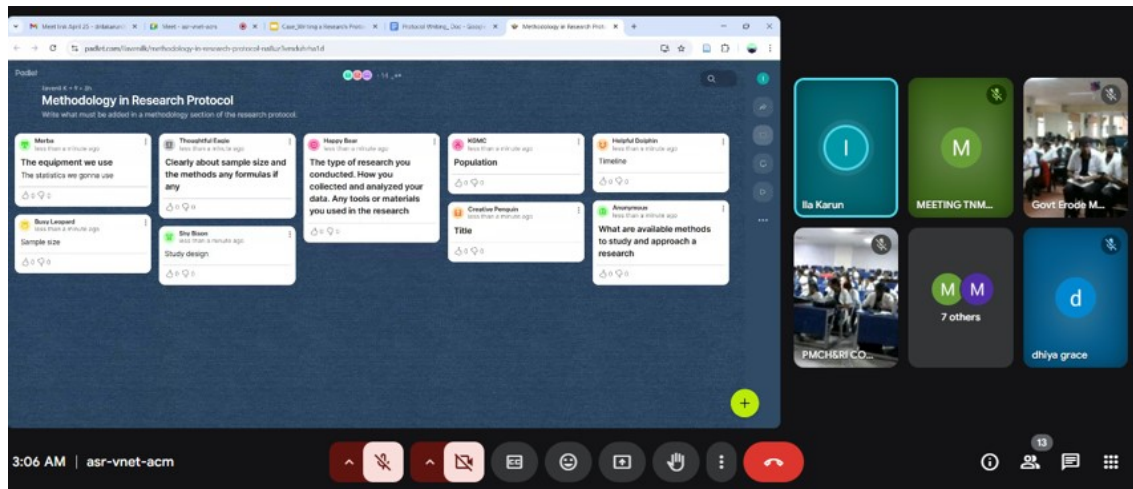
Meet link April 25 - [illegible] | Meet - asr-vnet-acm | Case_Writing a Research Proto | Protocol Writing_Doc - Google | Methodology in Research Prot

padlet.com/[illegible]/methodology-in-research-protocol-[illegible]

Padlet

Methodology in Research Protocol
Write what must be added in a methodology section of the research protocol.

Merba
less than a minute ago
The equipment we use
The statistics we gonna use

Busy Leopard
less than a minute ago
Sample size

Thoughtful Eagle
less than a minute ago
Clearly about sample size and the methods any formulas if any

Shy Bison
less than a minute ago
Study design

Happy Bear
less than a minute ago
The type of research you conducted. How you collected and analyzed your data. Any tools or materials you used in the research

KSMC
less than a minute ago
Population

Creative Penguin
less than a minute ago
Title

Helpful Dolphin
less than a minute ago
Timeline

Anonymous
less than a minute ago
What are available methods to study and approach a research

I
Ila Karun

M
MEETING TNM...

Govt Erode M...

PMCH&RI CO...

M M
7 others

d
dhiya grace

3:06 AM | asr-vnet-acm

13